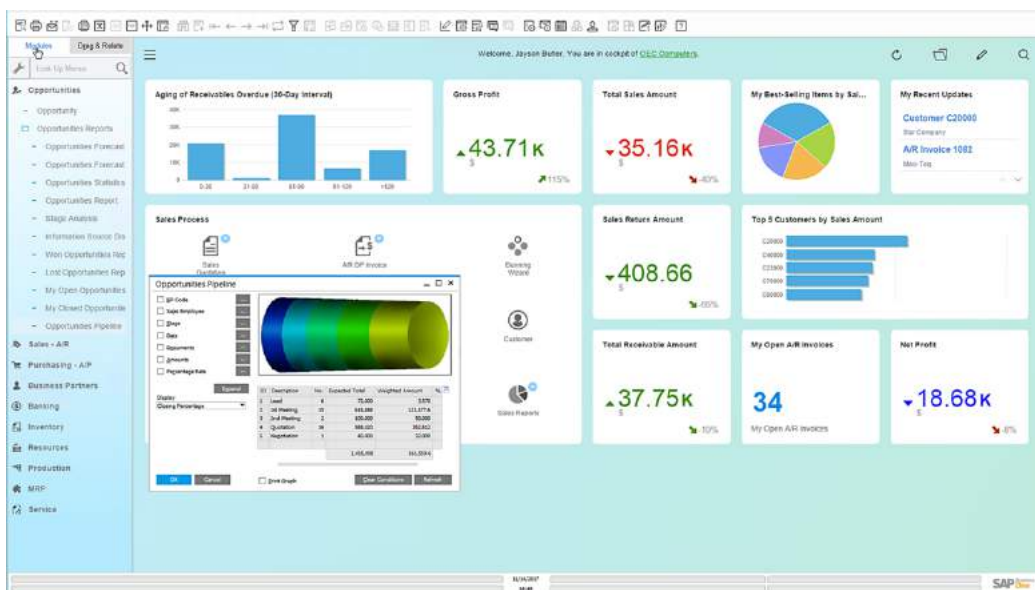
Modules Drag & Relate

Look Up Menu

Welcome, Jayson Butler, You are in cockpit of OEC Computers.

Opportunities
- Opportunity
Opportunities Reports
- Opportunities Forecast
- Opportunities Forecast
- Opportunities Statistics
- Opportunities Report
- Stage Analysis
- Information Source Dis
- Won Opportunities Rep
- Lost Opportunities Rep
- My Open Opportunities
- My Closed Opportunitie
- Opportunities Pipeline
Sales - A/R
Purchasing - A/P
Business Partners
Banking
Inventory
Resources
Production
MRP
Service

Aging of Receivables Overdue (30-Day Interval)

Gross Profit
43.71K
115%

Total Sales Amount
35.16K
-40%

My Best-Selling Items by Sal...

My Recent Updates
Customer C20000
Star Company
A/R Invoice 1082
Maxi-Teq

Sales Process
Sales Quotation
A/R DP Invoice
Business Wizard
Customer
Sales Reports

Sales Return Amount
408.66
-85%

Top 5 Customers by Sales Amount
C20000
C40000
C23900
C70000
C60000

Total Receivable Amount
37.75K
-10%

My Open A/R Invoices
34
My Open A/R Invoices

Net Profit
18.68K
-8%

Opportunities Pipeline
BP Code
Sales Employee
Stage
Date
Documents
Amounts
Percentage Rate
Expand
Display
Closing Percentage

| ID | Description | No. | Expected Total | Weighted Amount |
|---|---|---|---|---|
| 1 | Lead | 6 | 75,000 | 3,570 |
| 2 | 1st Meeting | 10 | 645,880 | 121,177.6 |
| 3 | 2nd Meeting | 2 | 620,000 | 50,000 |
| 4 | Quotation | 16 | 988,420 | 352,812 |
| 5 | Negotiation | 1 | 40,400 | 32,000 |
| | | | 2,455,490 | 561,559.6 |

OK Cancel Print Graph Clear Conditions Refresh

SAP